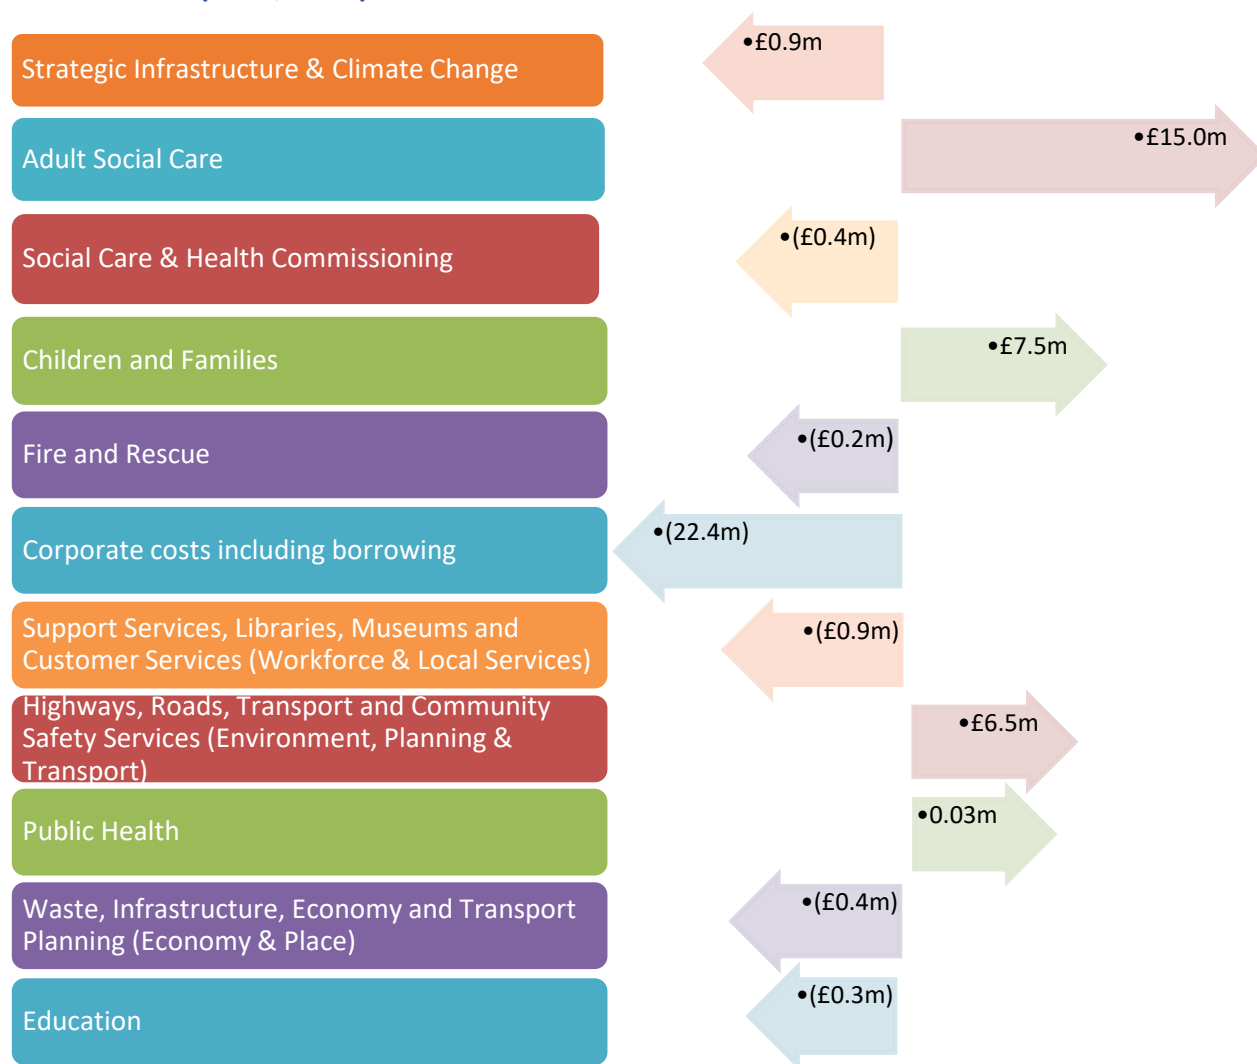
Strategic Infrastructure & Climate Change

•£0.9m

Adult Social Care

•£15.0m

Social Care & Health Commissioning

•(£0.4m)

Children and Families

•£7.5m

Fire and Rescue

•(£0.2m)

Corporate costs including borrowing

•(22.4m)

Support Services, Libraries, Museums and Customer Services (Workforce & Local Services)

•(£0.9m)

Highways, Roads, Transport and Community Safety Services (Environment, Planning & Transport)

•£6.5m

Public Health

•0.03m

Waste, Infrastructure, Economy and Transport Planning (Economy & Place)

•(£0.4m)

Education

•(£0.3m)